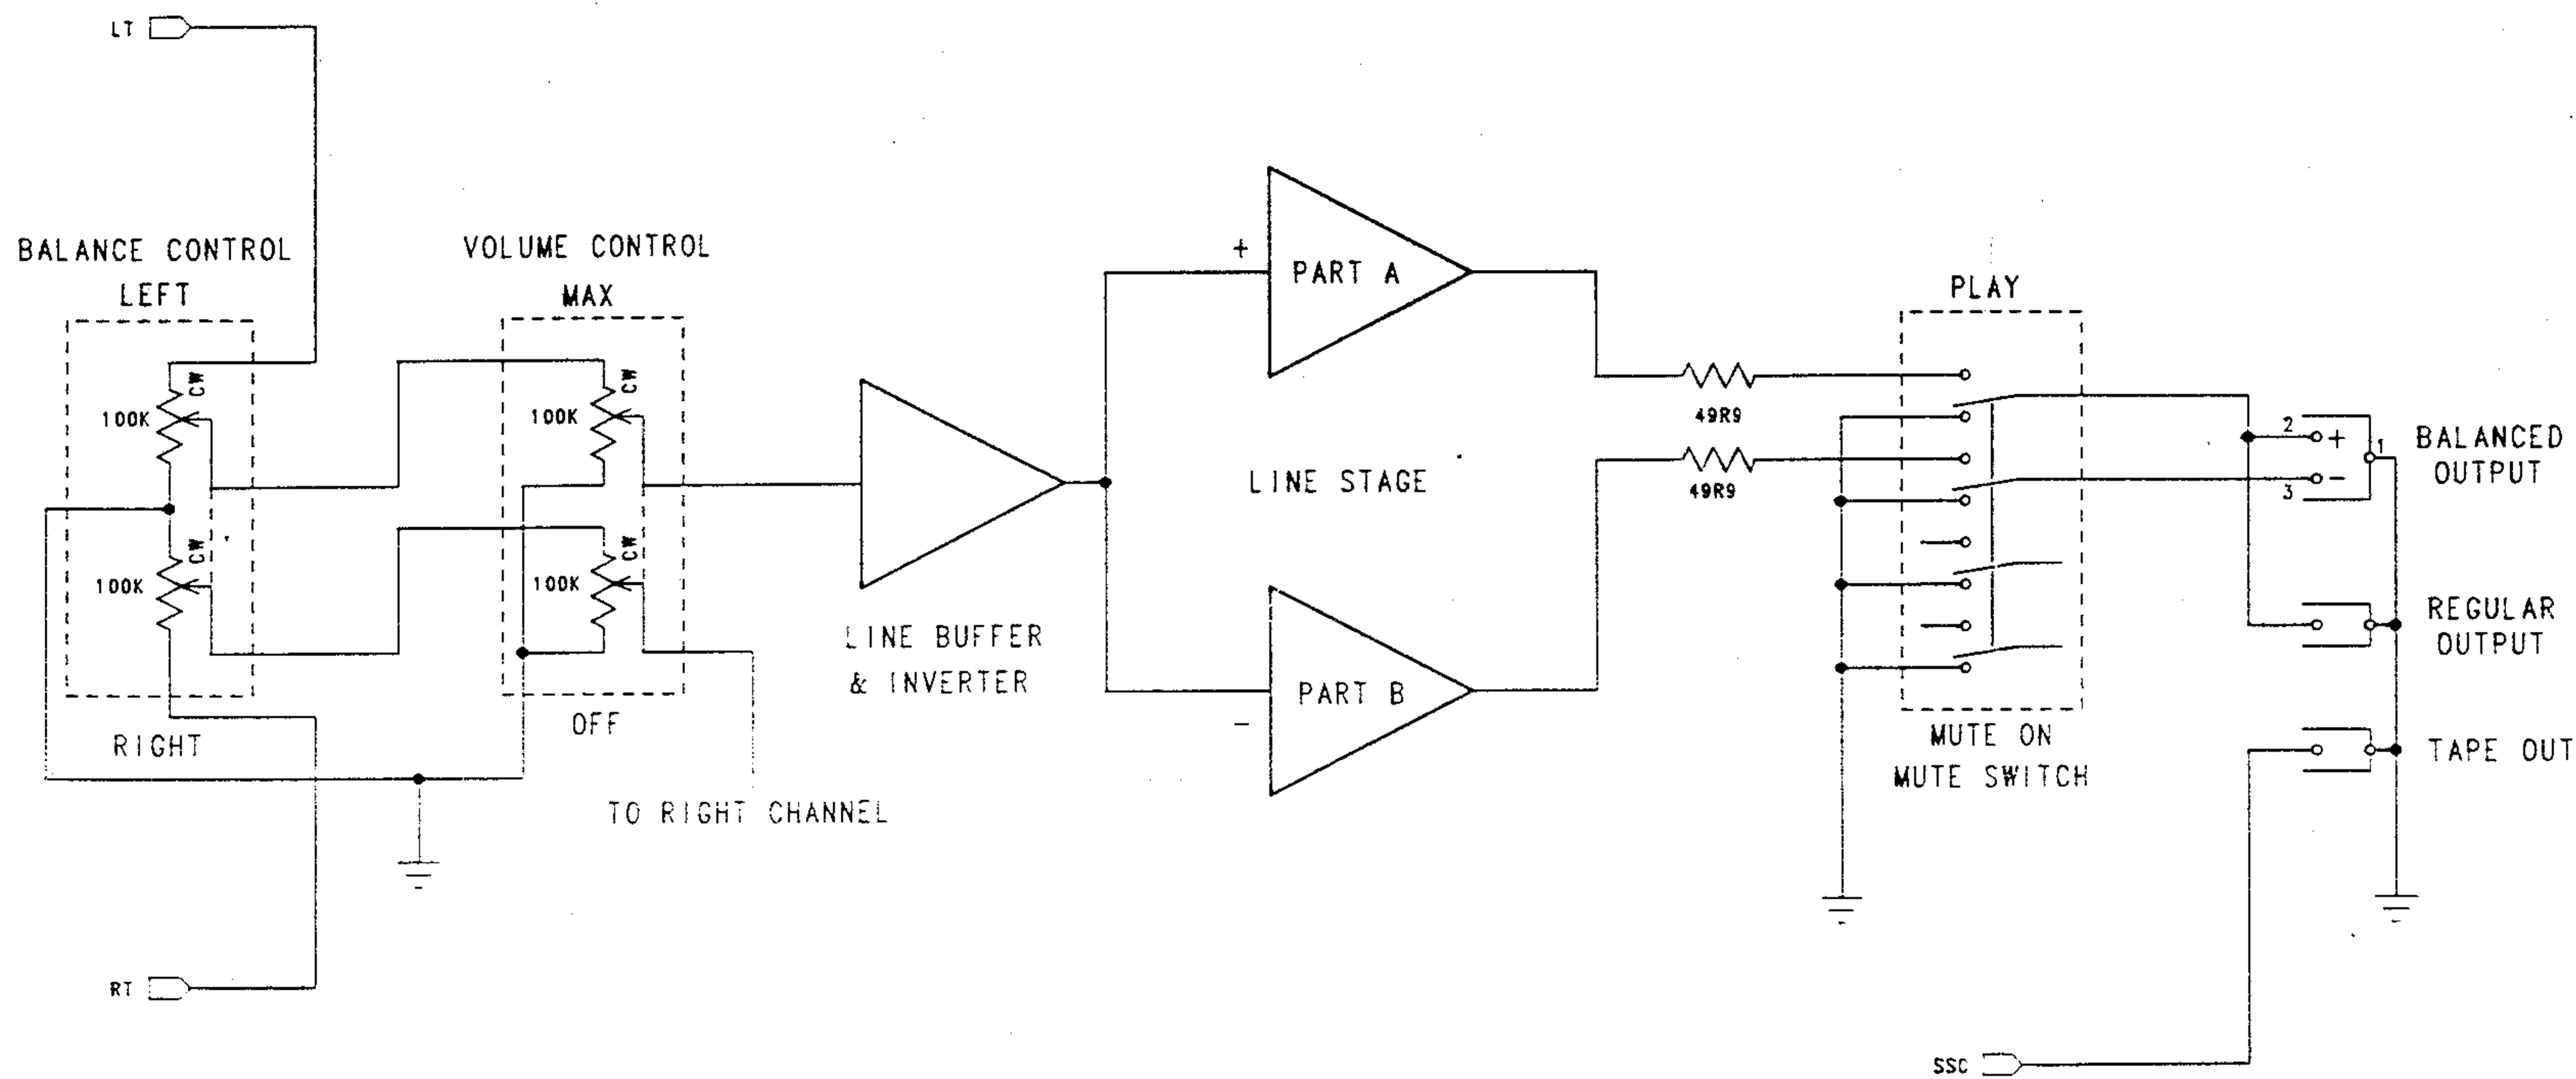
LT

BALANCE CONTROL
LEFT

CW
100K
CW
100K

RIGHT

VOLUME CONTROL
MAX

CW
100K
CW
100K

OFF

TO RIGHT CHANNEL

LINE BUFFER
& INVERTER

+
PART A

LINE STAGE

−
PART B

49R9
49R9

PLAY

MUTE ON
MUTE SWITCH

2
+
1
−
3

BALANCED
OUTPUT

REGULAR
OUTPUT

TAPE OUT

RT

SSC